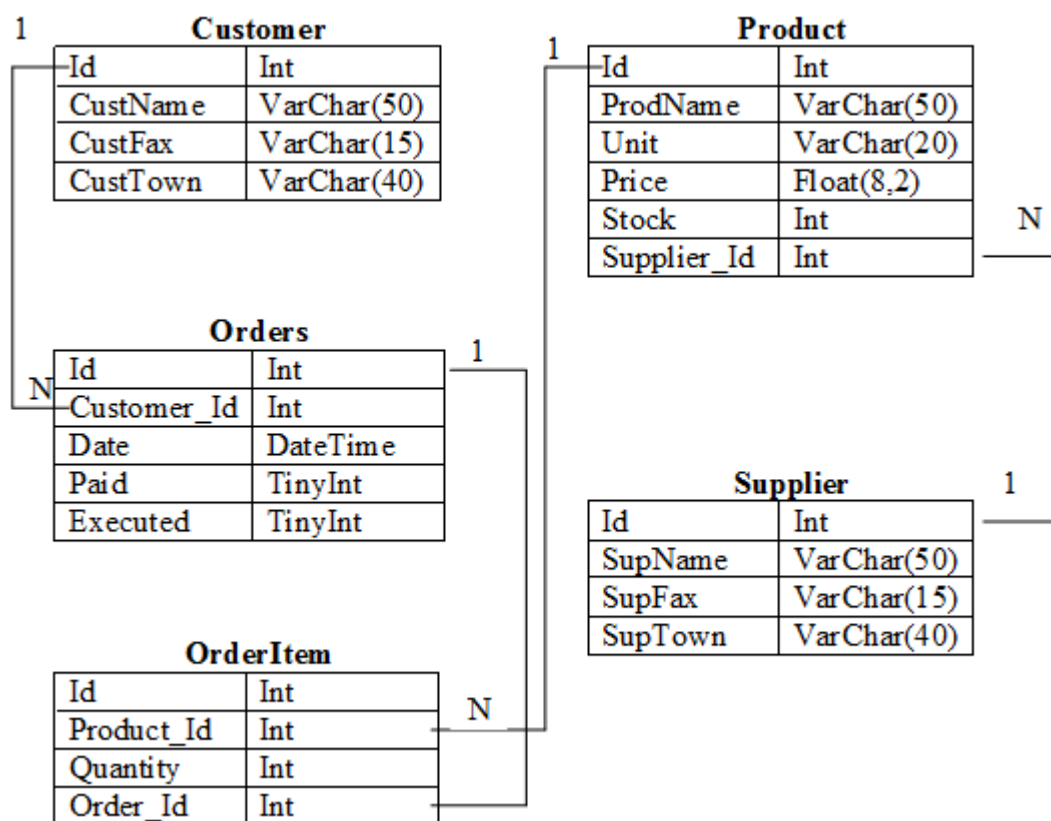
1

**Customer**

| Id | Int |
|---|---|
| CustName | VarChar(50) |
| CustFax | VarChar(15) |
| CustTown | VarChar(40) |

1

**Product**

| Id | Int |
|---|---|
| ProdName | VarChar(50) |
| Unit | VarChar(20) |
| Price | Float(8,2) |
| Stock | Int |
| Supplier_Id | Int |

N

**Orders**

| Id | Int |
|---|---|
| Customer_Id | Int |
| Date | DateTime |
| Paid | TinyInt |
| Executed | TinyInt |

1

N

**Supplier**

| Id | Int |
|---|---|
| SupName | VarChar(50) |
| SupFax | VarChar(15) |
| SupTown | VarChar(40) |

1

**OrderItem**

| Id | Int |
|---|---|
| Product_Id | Int |
| Quantity | Int |
| Order_Id | Int |

N